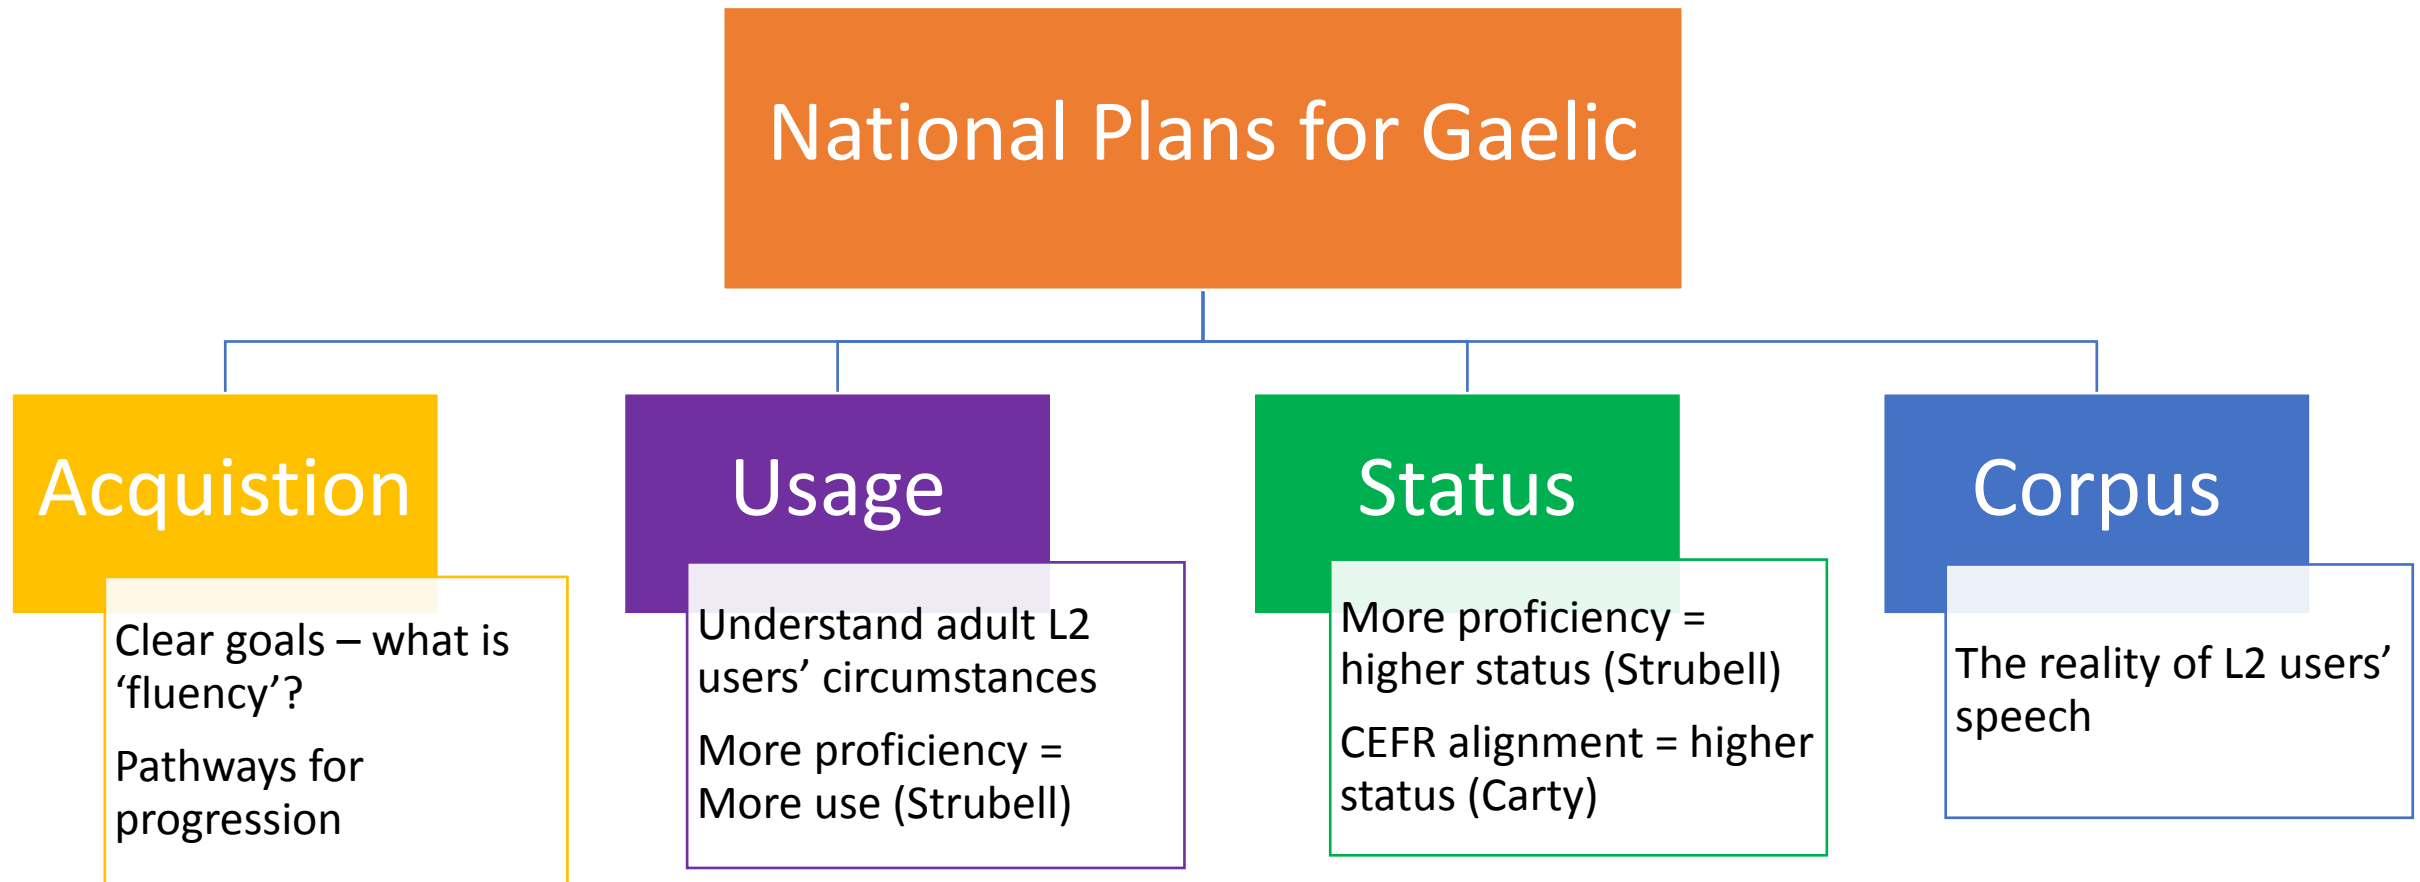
National Plans for Gaelic

Acquistion

Clear goals – what is ‘fluency’?

Pathways for progression

Usage

Understand adult L2 users’ circumstances

More proficiency = More use (Strubell)

Status

More proficiency = higher status (Strubell)

CEFR alignment = higher status (Carty)

Corpus

The reality of L2 users’ speech